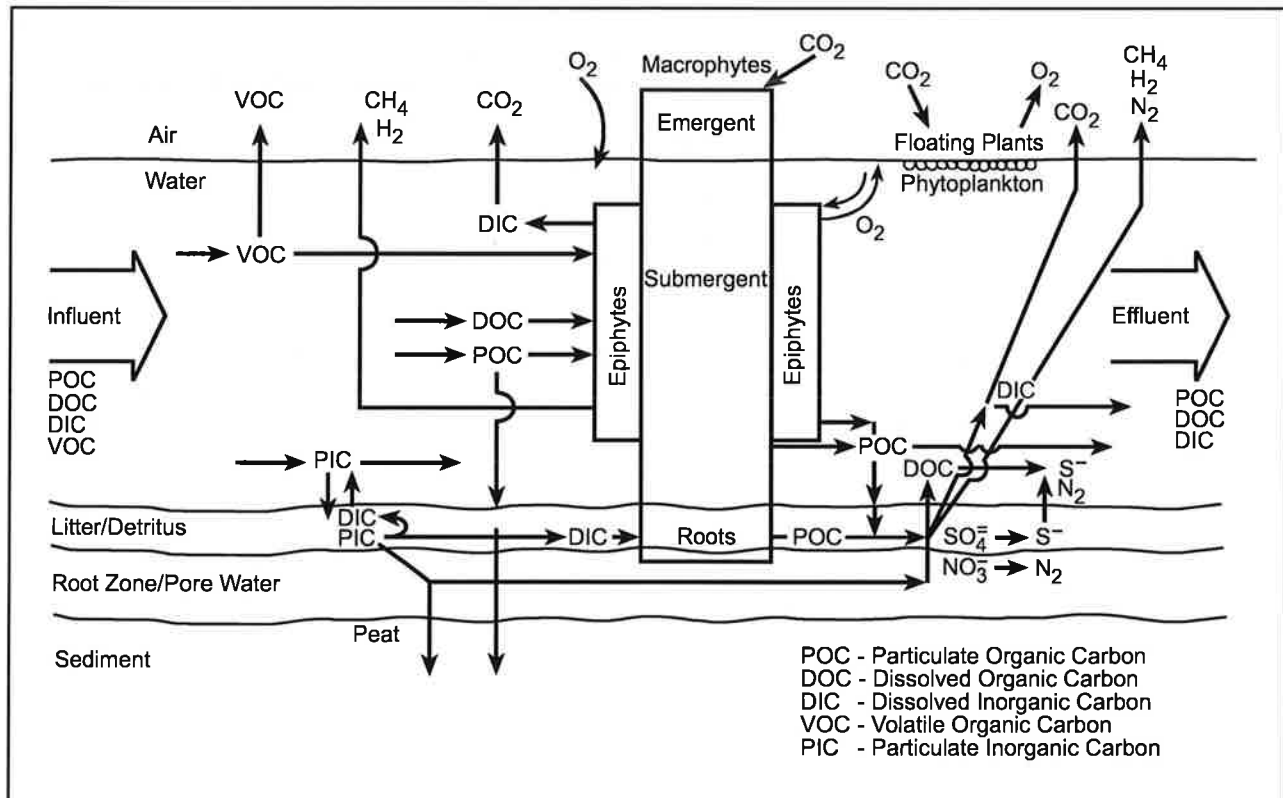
$O_2$
Macrophytes
$CO_2$
$CO_2$
$O_2$
$CH_4$
$H_2$
$N_2$
VOC
$CH_4$
$H_2$
$CO_2$
Emergent
$CO_2$
Air
Floating Plants
Water
Phytoplankton
DIC
$O_2$
VOC
Submergent
Influent
Epiphytes
Epiphytes
Effluent
DOC
POC
POC
DOC
DIC
VOC
DIC
POC
DOC
DIC
POC
PIC
DOC
$S^-$
$N_2$
Litter/Detritus
DIC
PIC
DIC
Roots
POC
$SO_4^=$
$S^-$
Root Zone/Pore Water
$NO_3^-$
$N_2$
Peat
Sediment

POC - Particulate Organic Carbon
DOC - Dissolved Organic Carbon
DIC - Dissolved Inorganic Carbon
VOC - Volatile Organic Carbon
PIC - Particulate Inorganic Carbon